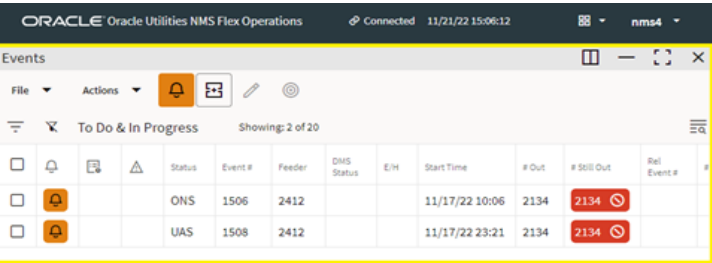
ORACLE Oracle Utilities NMS Flex Operations

Connected 11/21/22 15:06:12

nms4

Events

File Actions

To Do & In Progress Showing: 2 of 20

| | | | | Status | Event # | Feeder | DMS Status | E/H | Start Time | # Out | # Still Out | Rel Event # | # |
|---|---|---|---|---|---|---|---|---|---|---|---|---|---|
| | | | | ONS | 1506 | 2412 | | | 11/17/22 10:06 | 2134 | 2134 | | |
| | | | | UAS | 1508 | 2412 | | | 11/17/22 23:21 | 2134 | 2134 | | |